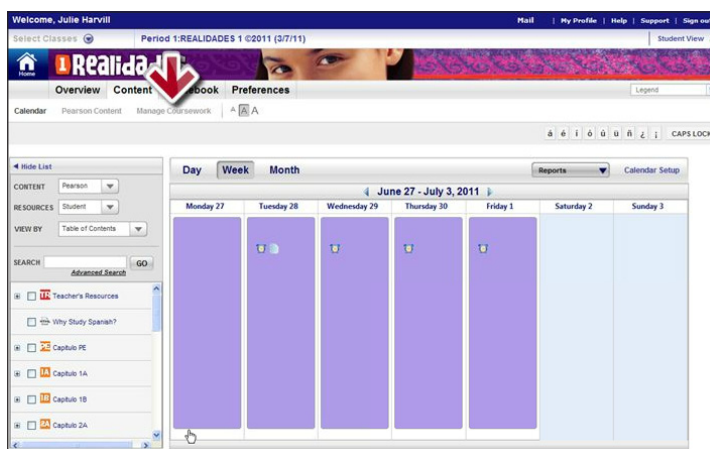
Welcome, Julie Harvill

Mail | My Profile | Help | Support | Sign out

Select Classes

Period 1:REALIDADES 1 ©2011 (3/7/11)

Student View

Home

Realida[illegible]

Overview Content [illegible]ebook Preferences

Legend

Calendar Pearson Content Manage Coursework A A A

á é í ó ú ü ñ ¿ ¡ CAPS LOCK

◄ Hide List

CONTENT Pearson

RESOURCES Student

VIEW BY Table of Contents

SEARCH GO

Advanced Search

TR Teacher's Resources

Why Study Spanish?

PE Capítulo PE

1A Capítulo 1A

1B Capítulo 1B

2A Capítulo 2A

Day Week Month

Reports

Calendar Setup

June 27 - July 3, 2011

| Monday 27 | Tuesday 28 | Wednesday 29 | Thursday 30 | Friday 1 | Saturday 2 | Sunday 3 |
|---|---|---|---|---|---|---|